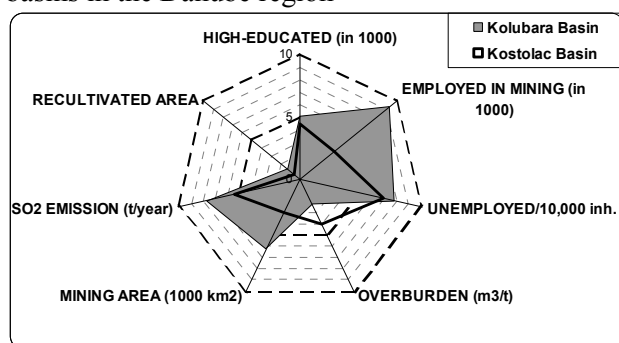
basins in the Danube region

Kolubara Basin
Kostolac Basin

HIGH-EDUCATED (in 1000)
10
5
0
EMPLOYED IN MINING (in 1000)
RECULTIVATED AREA
SO2 EMISSION (t/year)
UNEMPLOYED/10,000 inh.
MINING AREA (1000 km2)
OVERBURDEN (m3/t)